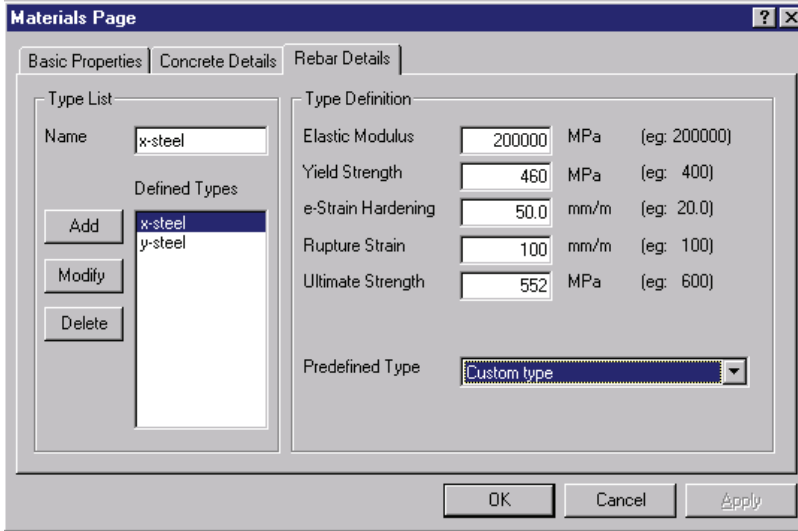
Materials Page

? X

Basic Properties | Concrete Details | Rebar Details

Type List

Name x-steel

Defined Types

Add

Modify

Delete

x-steel
y-steel

Type Definition

| | | | |
|---|---|---|---|
| Elastic Modulus | 200000 | MPa | (eg: 200000) |
| Yield Strength | 460 | MPa | (eg: 400) |
| e-Strain Hardening | 50.0 | mm/m | (eg: 20.0) |
| Rupture Strain | 100 | mm/m | (eg: 100) |
| Ultimate Strength | 552 | MPa | (eg: 600) |

Predefined Type Custom type

OK Cancel Apply